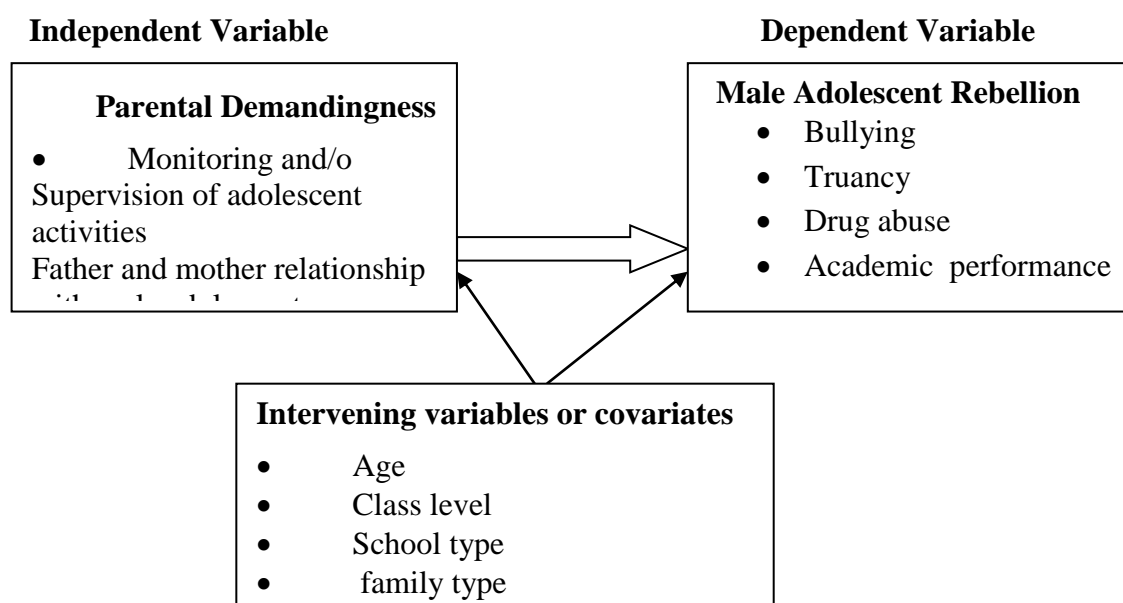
**Independent Variable**

**Dependent Variable**

**Parental Demandingness**

- Monitoring and/o Supervision of adolescent activities

Father and mother relationship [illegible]

**Male Adolescent Rebellion**

- Bullying
- Truancy
- Drug abuse
- Academic performance

**Intervening variables or covariates**

- Age
- Class level
- School type
- family type